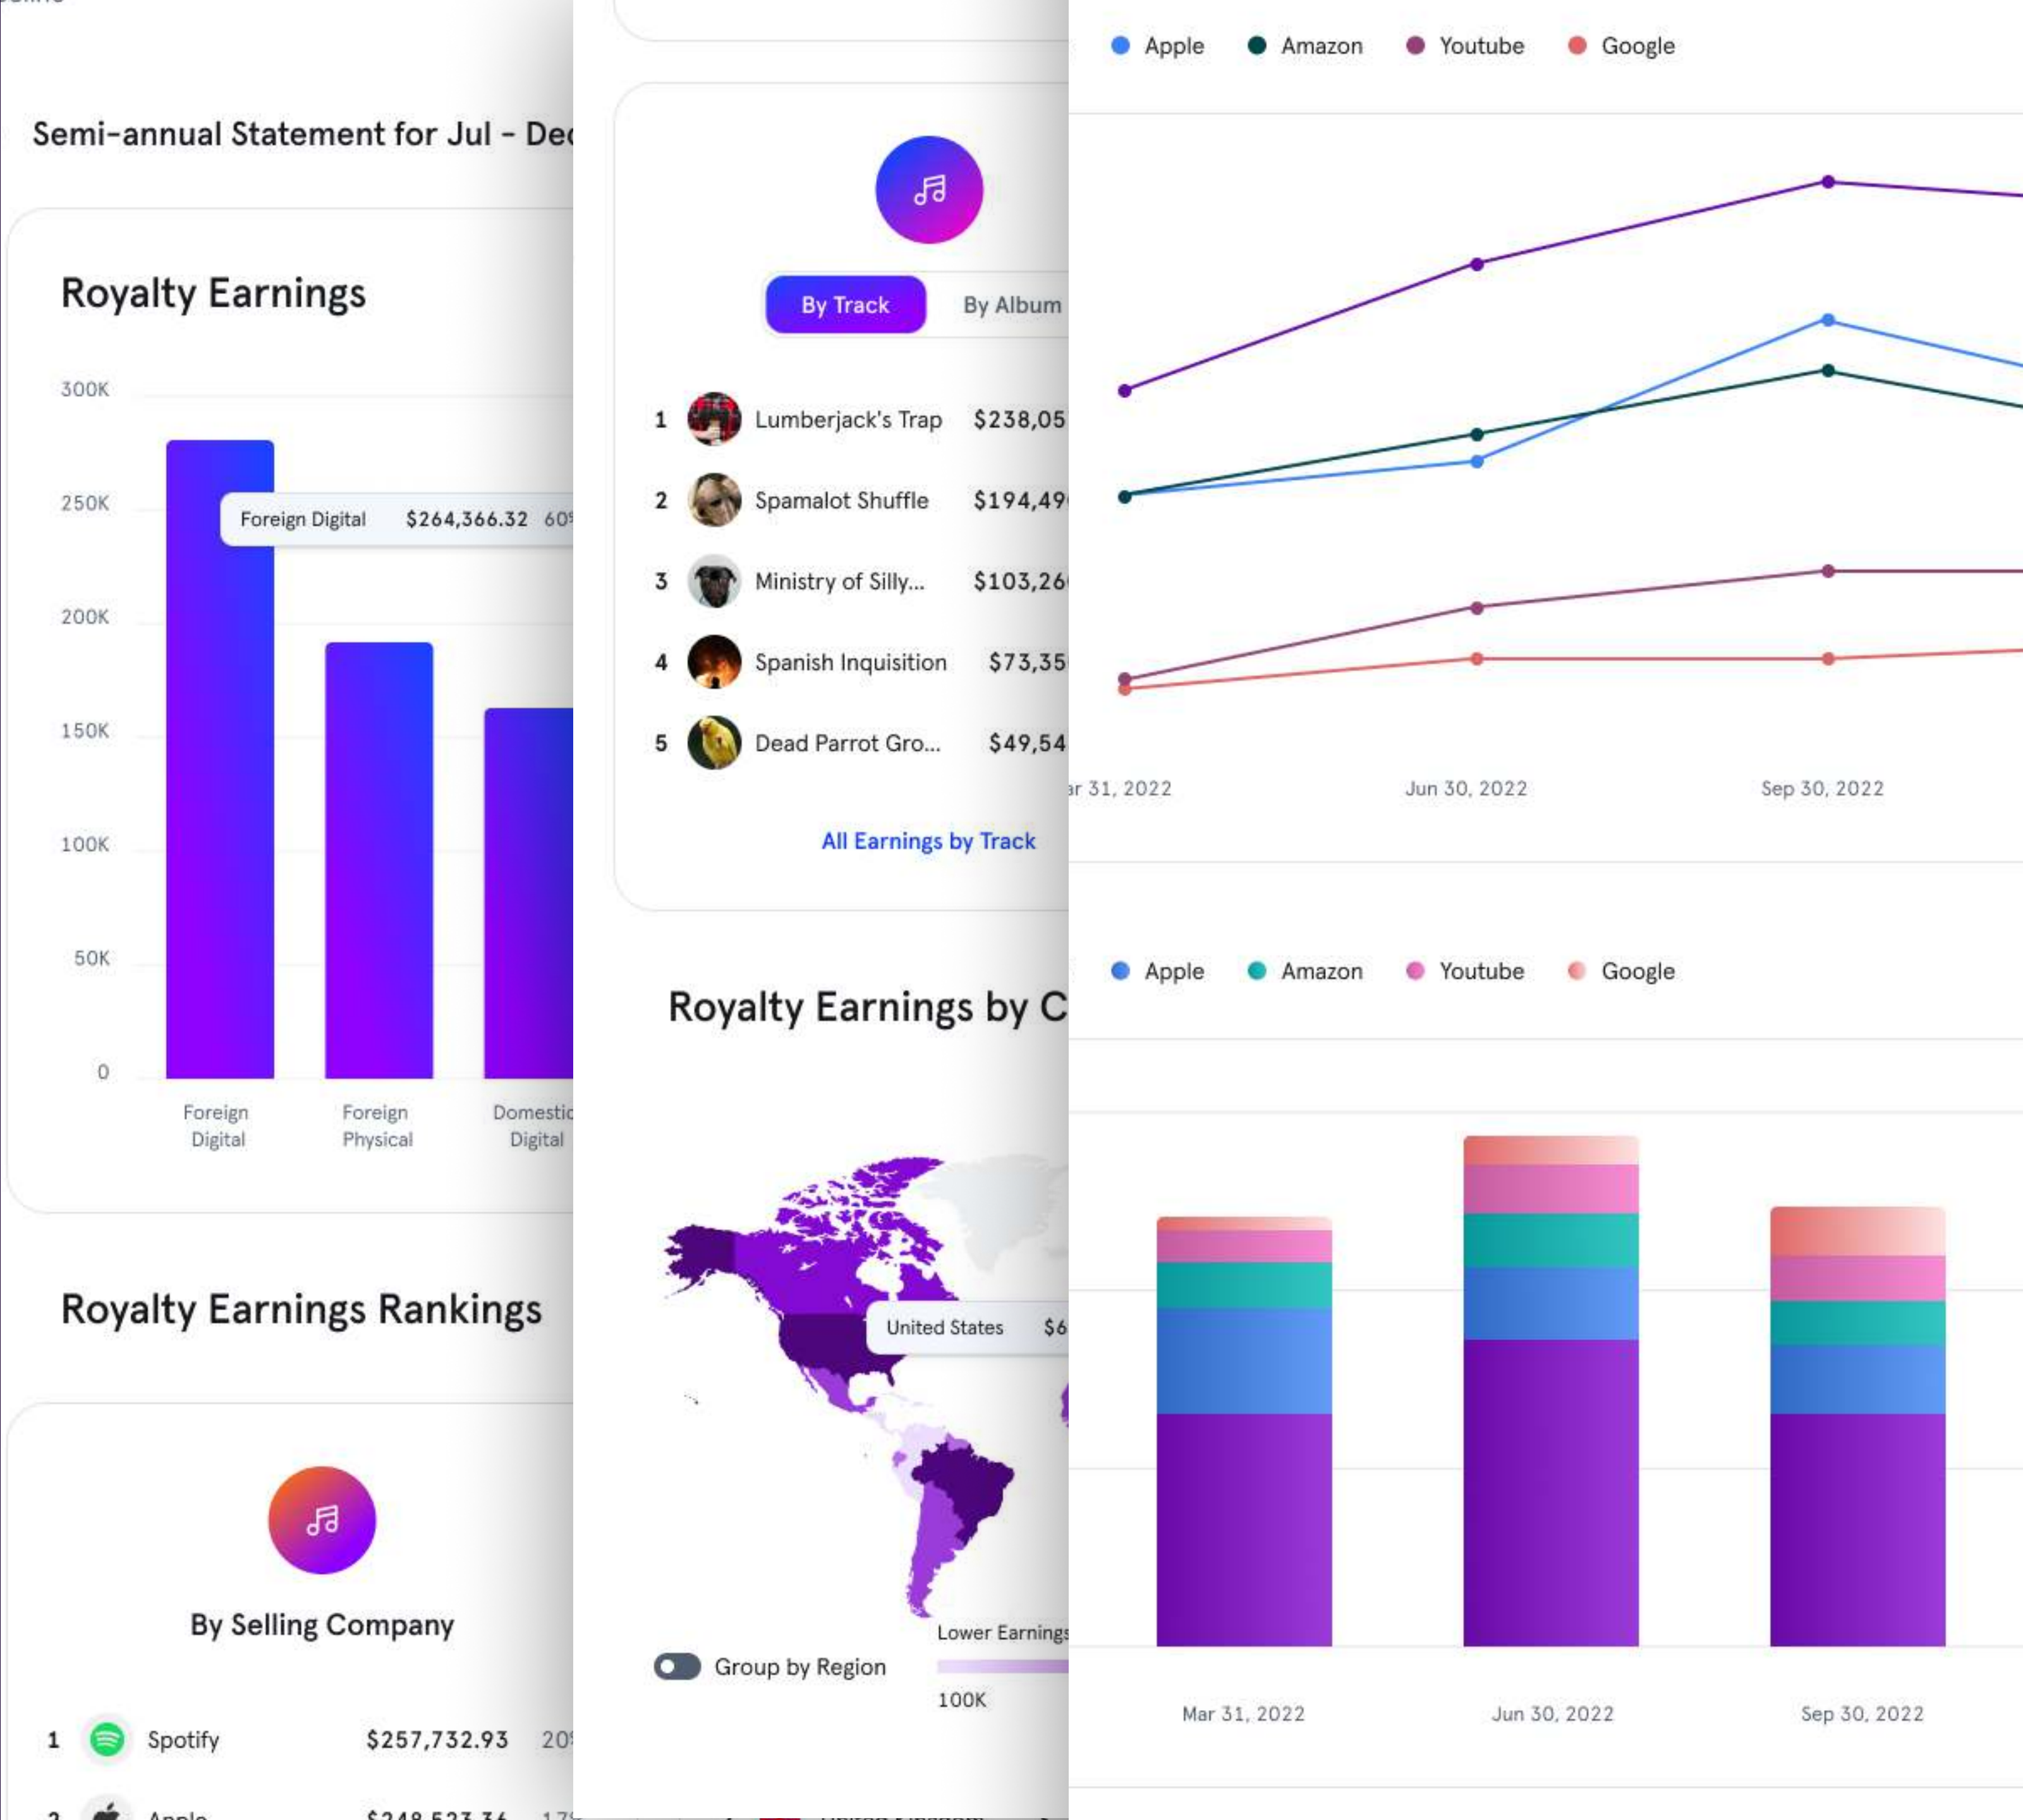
Semi-annual Statement for Jul - De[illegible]

Royalty Earnings

300K
250K
200K
150K
100K
50K
0

Foreign Digital $264,366.32 60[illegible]

Foreign Digital
Foreign Physical
Domestic Digital

Royalty Earnings Rankings

By Selling Company

1 Spotify $257,732.93 20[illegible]
2 Apple $248,523.36 17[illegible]

By Track
By Album

1 Lumberjack's Trap $238,05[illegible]
2 Spamalot Shuffle $194,49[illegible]
3 Ministry of Silly... $103,26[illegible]
4 Spanish Inquisition $73,35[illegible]
5 Dead Parrot Gro... $49,54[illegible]

All Earnings by Track

Royalty Earnings by C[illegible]

United States $6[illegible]

Group by Region
Lower Earnings
100K

Apple Amazon Youtube Google

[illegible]r 31, 2022
Jun 30, 2022
Sep 30, 2022

Apple Amazon Youtube Google

Mar 31, 2022
Jun 30, 2022
Sep 30, 2022